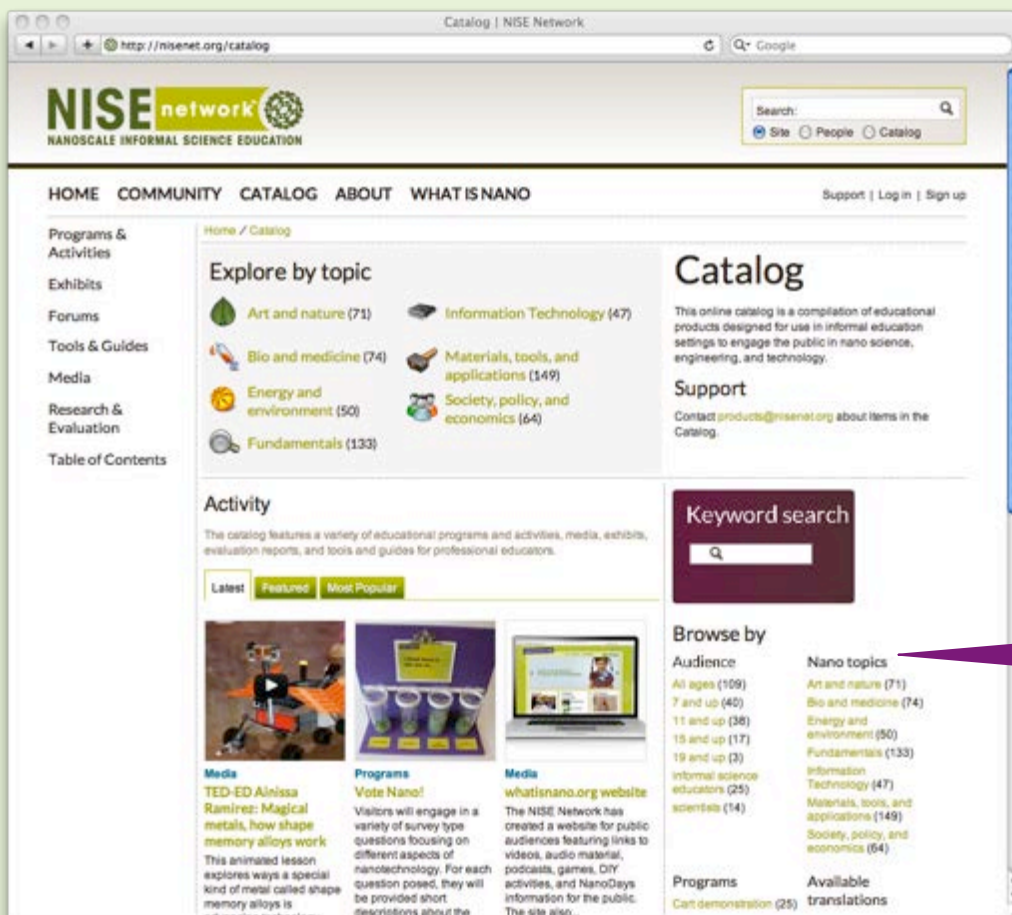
Catalog | NISE Network

http://nisenet.org/catalog

Google

NISE network
NANOSCALE INFORMAL SCIENCE EDUCATION

Search:
Site People Catalog

HOME COMMUNITY CATALOG ABOUT WHAT IS NANO

Support | Log in | Sign up

Programs & Activities
Exhibits
Forums
Tools & Guides
Media
Research & Evaluation
Table of Contents

Home / Catalog

Explore by topic

Art and nature (71)
Bio and medicine (74)
Energy and environment (50)
Fundamentals (133)
Information Technology (47)
Materials, tools, and applications (149)
Society, policy, and economics (64)

Catalog

This online catalog is a compilation of educational products designed for use in informal education settings to engage the public in nano science, engineering, and technology.

Support

Contact products@nisenet.org about items in the Catalog.

Activity

The catalog features a variety of educational programs and activities, media, exhibits, evaluation reports, and tools and guides for professional educators.

Latest Featured Most Popular

Media
TED-ED Ainissa Ramirez: Magical metals, how shape memory alloys work
This animated lesson explores ways a special kind of metal called shape memory alloys is

Programs
Vote Nano!
Visitors will engage in a variety of survey type questions focusing on different aspects of nanotechnology. For each question posed, they will be provided short descriptions about the

Media
whatisnano.org website
The NISE Network has created a website for public audiences featuring links to videos, audio material, podcasts, games, DIY activities, and NanoDays information for the public. The site also...

Keyword search

Browse by

Audience
All ages (109)
7 and up (40)
11 and up (38)
15 and up (17)
19 and up (3)
informal science educators (25)
scientists (14)

Nano topics
Art and nature (71)
Bio and medicine (74)
Energy and environment (50)
Fundamentals (133)
Information Technology (47)
Materials, tools, and applications (149)
Society, policy, and economics (64)

Programs
Cart demonstration (25)

Available translations